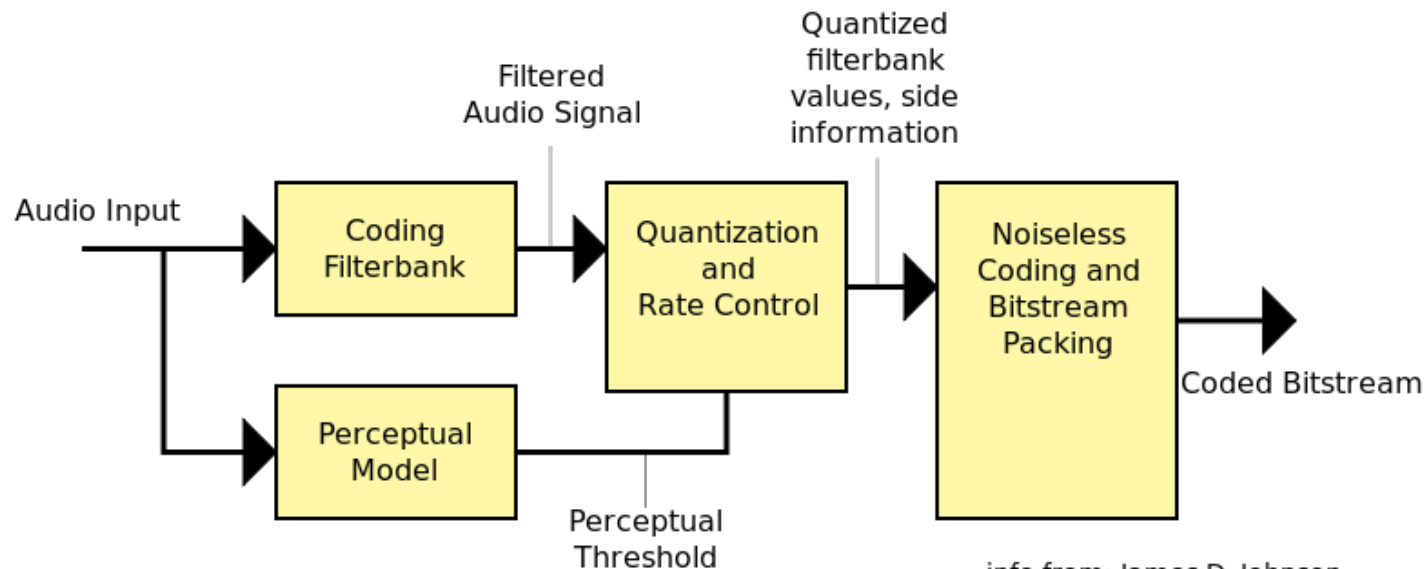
Audio Input

Coding Filterbank

Filtered Audio Signal

Quantization and Rate Control

Quantized filterbank values, side information

Noiseless Coding and Bitstream Packing

Coded Bitstream

Perceptual Model

Perceptual Threshold

info from: James D. Johnson